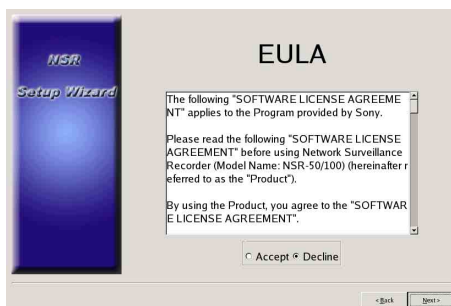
NSR
Setup Wizard

EULA

The following "SOFTWARE LICENSE AGREEMENT" applies to the Program provided by Sony.

Please read the following "SOFTWARE LICENSE AGREEMENT" before using Network Surveillance Recorder (Model Name: NSR-50/100) (hereinafter referred to as the "Product").

By using the Product, you agree to the "SOFTWARE LICENSE AGREEMENT".

Accept Decline

< Back Next >